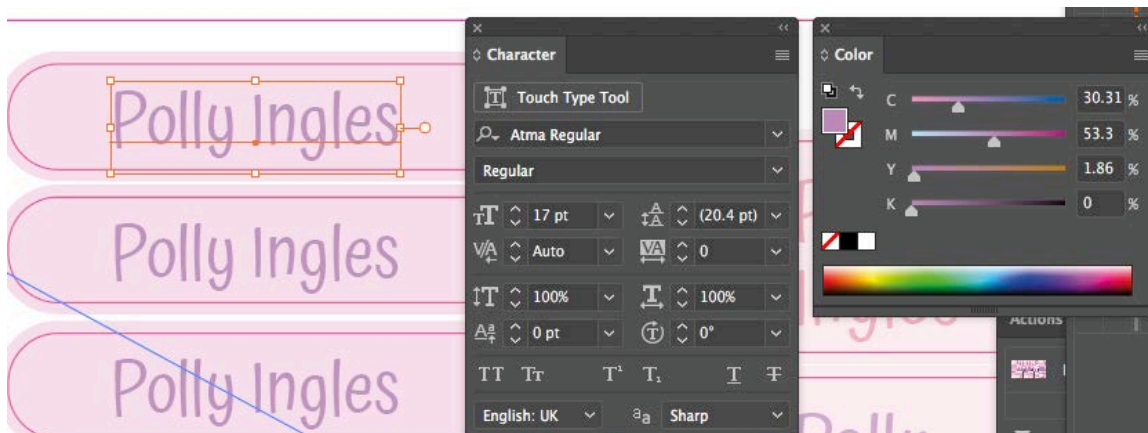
Polly Ingles

Polly Ingles

Polly Ingles

Character

Touch Type Tool

Atma Regular

Regular

17 pt

(20.4 pt)

Auto

0

100%

100%

0 pt

0°

TT Tr T¹ T₁ T T

English: UK

aa Sharp

Color

C 30.31 %

M 53.3 %

Y 1.86 %

K 0 %

Actions

Ingles

Polly